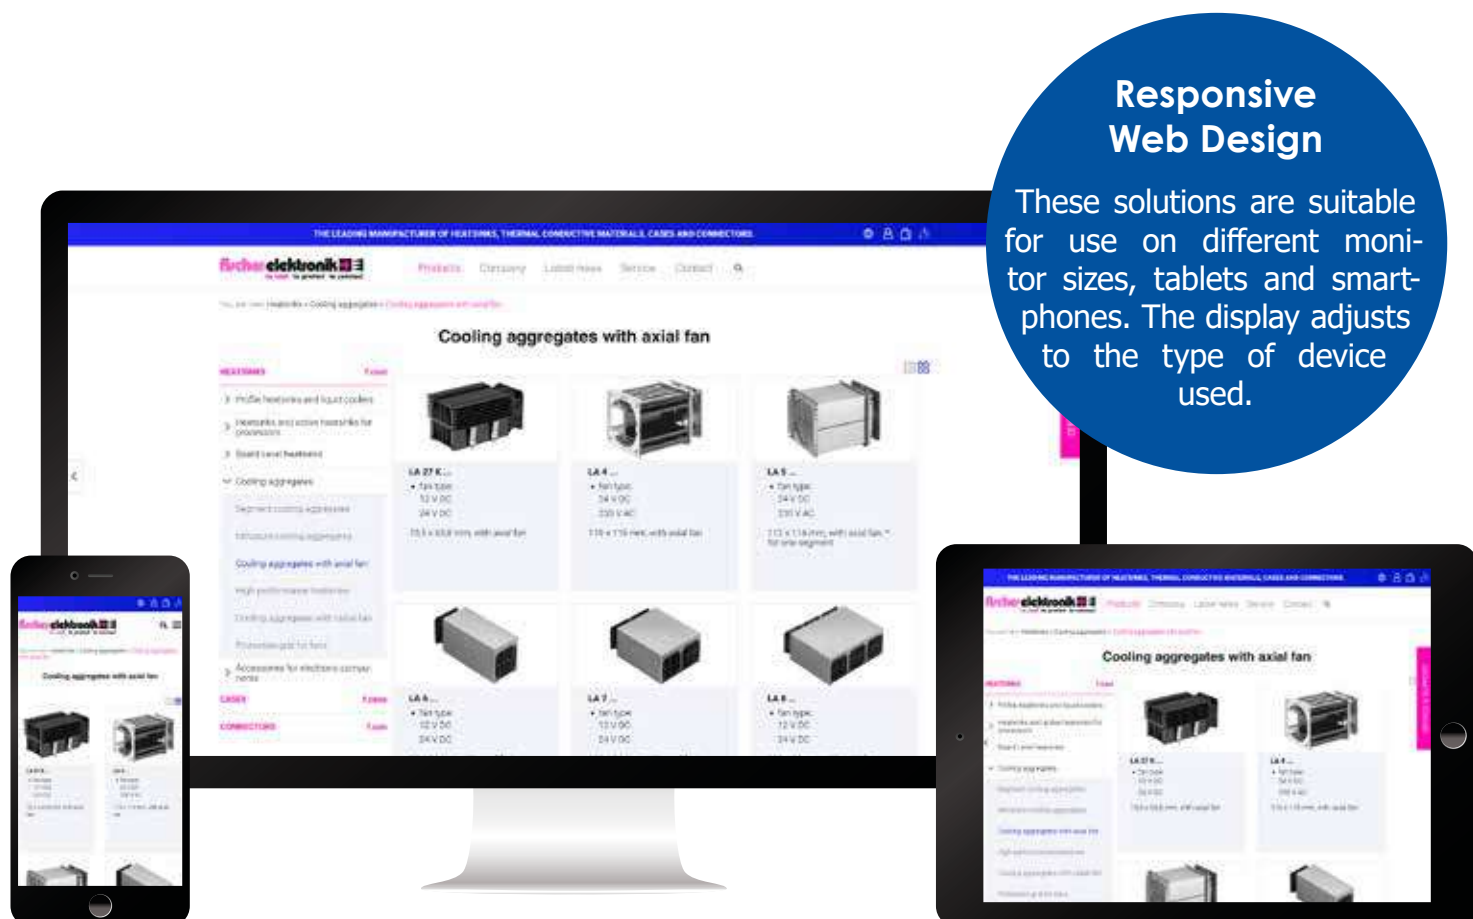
Responsive Web Design

These solutions are suitable for use on different monitor sizes, tablets and smartphones. The display adjusts to the type of device used.

THE LEADING MANUFACTURER OF HEATSINKS, THERMAL CONDUCTIVE MATERIALS, CASES AND CONNECTORS

fischer elektronik

Products Company Latest news Service Contact

Cooling aggregates with axial fan

HEATSINKS

Profile heatsinks and liquid coolers

Heatsinks and active heatsinks for processors

Board level heatsinks

Cooling aggregates

Segment cooling aggregates

Miniature cooling aggregates

Cooling aggregates with axial fan

High performance heatsinks

Cooling aggregates with radial fan

Protective grid for fans

Accessories for electronic components

CASES

CONNECTORS

LA 27 K ...
• fan type:
12 V DC
24 V DC
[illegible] mm, with axial fan

LA 4 ...
• fan type:
24 V DC
230 V AC
110 x 110 mm, with axial fan

LA 5 ...
• fan type:
24 V DC
230 V AC
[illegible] mm, with axial fan

LA 6 ...
• fan type:
12 V DC
24 V DC

LA 7 ...
• fan type:
12 V DC
24 V DC

LA 8 ...
• fan type:
12 V DC
24 V DC

Cooling aggregates with axial fan

Cooling aggregates with axial fan